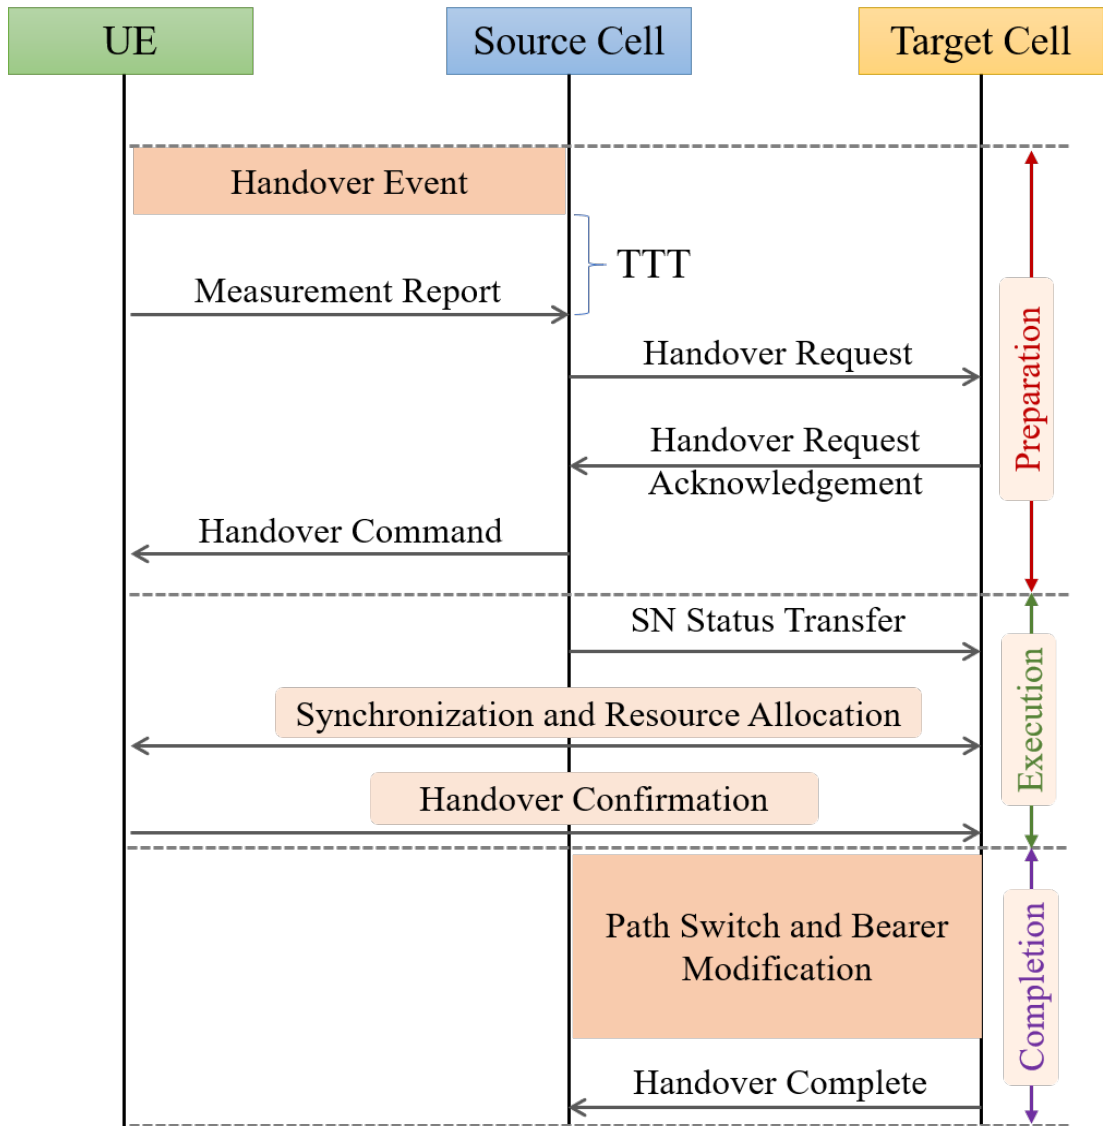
UE

Source Cell

Target Cell

Handover Event

TTT

Measurement Report

Handover Request

Handover Request Acknowledgement

Handover Command

Preparation

SN Status Transfer

Synchronization and Resource Allocation

Handover Confirmation

Execution

Path Switch and Bearer Modification

Handover Complete

Completion